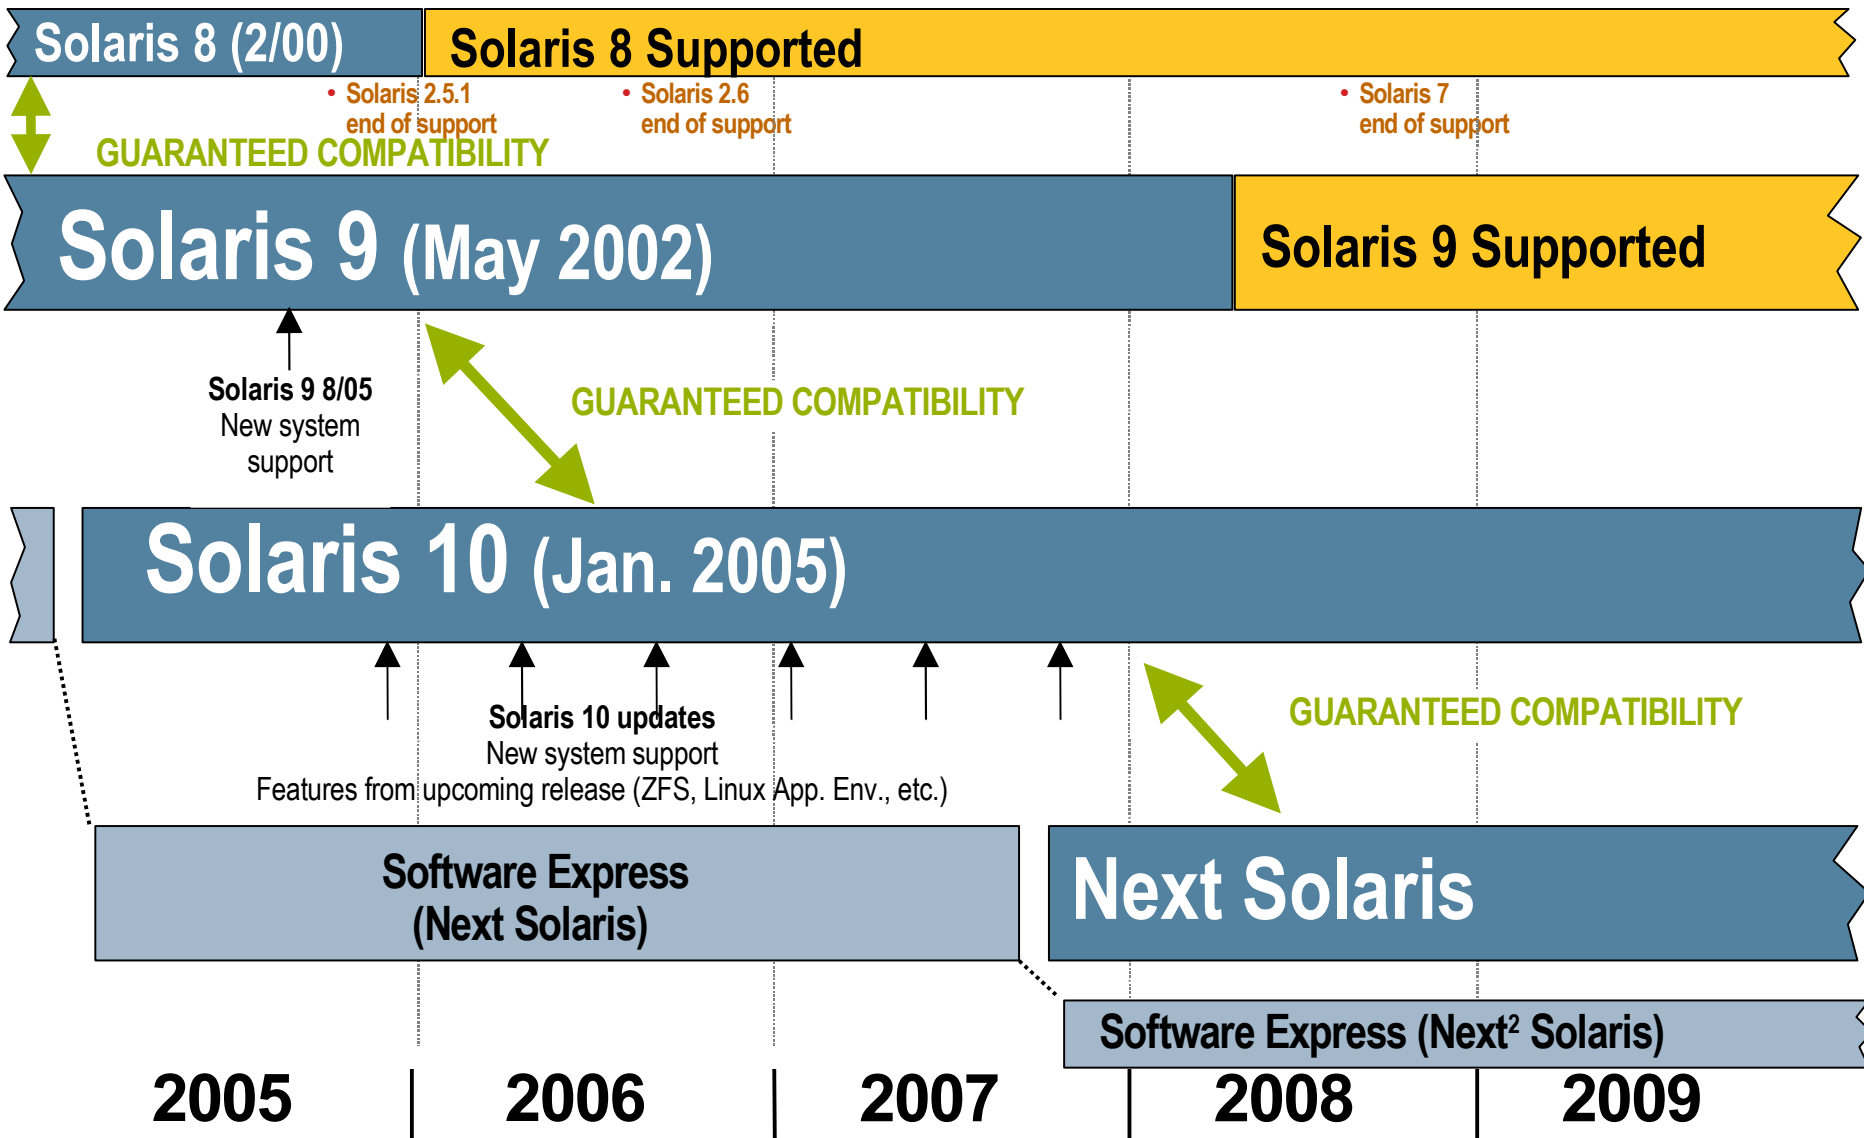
Solaris 8 (2/00)

Solaris 8 Supported

• Solaris 2.5.1 end of support

• Solaris 2.6 end of support

• Solaris 7 end of support

GUARANTEED COMPATIBILITY

Solaris 9 (May 2002)

Solaris 9 Supported

Solaris 9 8/05
New system support

GUARANTEED COMPATIBILITY

Solaris 10 (Jan. 2005)

Solaris 10 updates
New system support
Features from upcoming release (ZFS, Linux App. Env., etc.)

GUARANTEED COMPATIBILITY

Software Express
(Next Solaris)

Next Solaris

Software Express (Next$^2$ Solaris)

2005 | 2006 | 2007 | 2008 | 2009